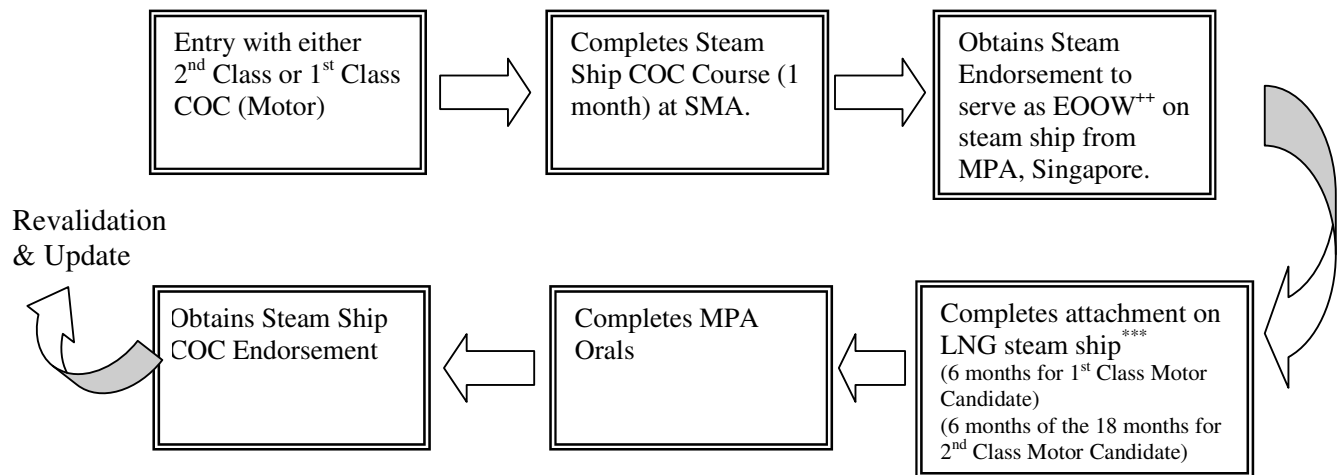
Entry with either $2^{nd}$ Class or $1^{st}$ Class COC (Motor)

Completes Steam Ship COC Course (1 month) at SMA.

Obtains Steam Endorsement to serve as EOOW$^{++}$ on steam ship from MPA, Singapore.

Completes attachment on LNG steam ship$^{***}$
(6 months for $1^{st}$ Class Motor Candidate)
(6 months of the 18 months for $2^{nd}$ Class Motor Candidate)

Completes MPA Orals

Obtains Steam Ship COC Endorsement

Revalidation & Update